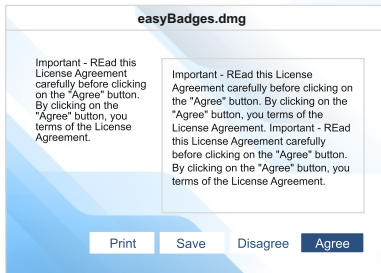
easyBadges.dmg

Important - REad this License Agreement carefully before clicking on the "Agree" button. By clicking on the "Agree" button, you terms of the License Agreement.

Important - REad this License Agreement carefully before clicking on the "Agree" button. By clicking on the "Agree" button, you terms of the License Agreement. Important - REad this License Agreement carefully before clicking on the "Agree" button. By clicking on the "Agree" button, you terms of the License Agreement.

Print Save Disagree Agree